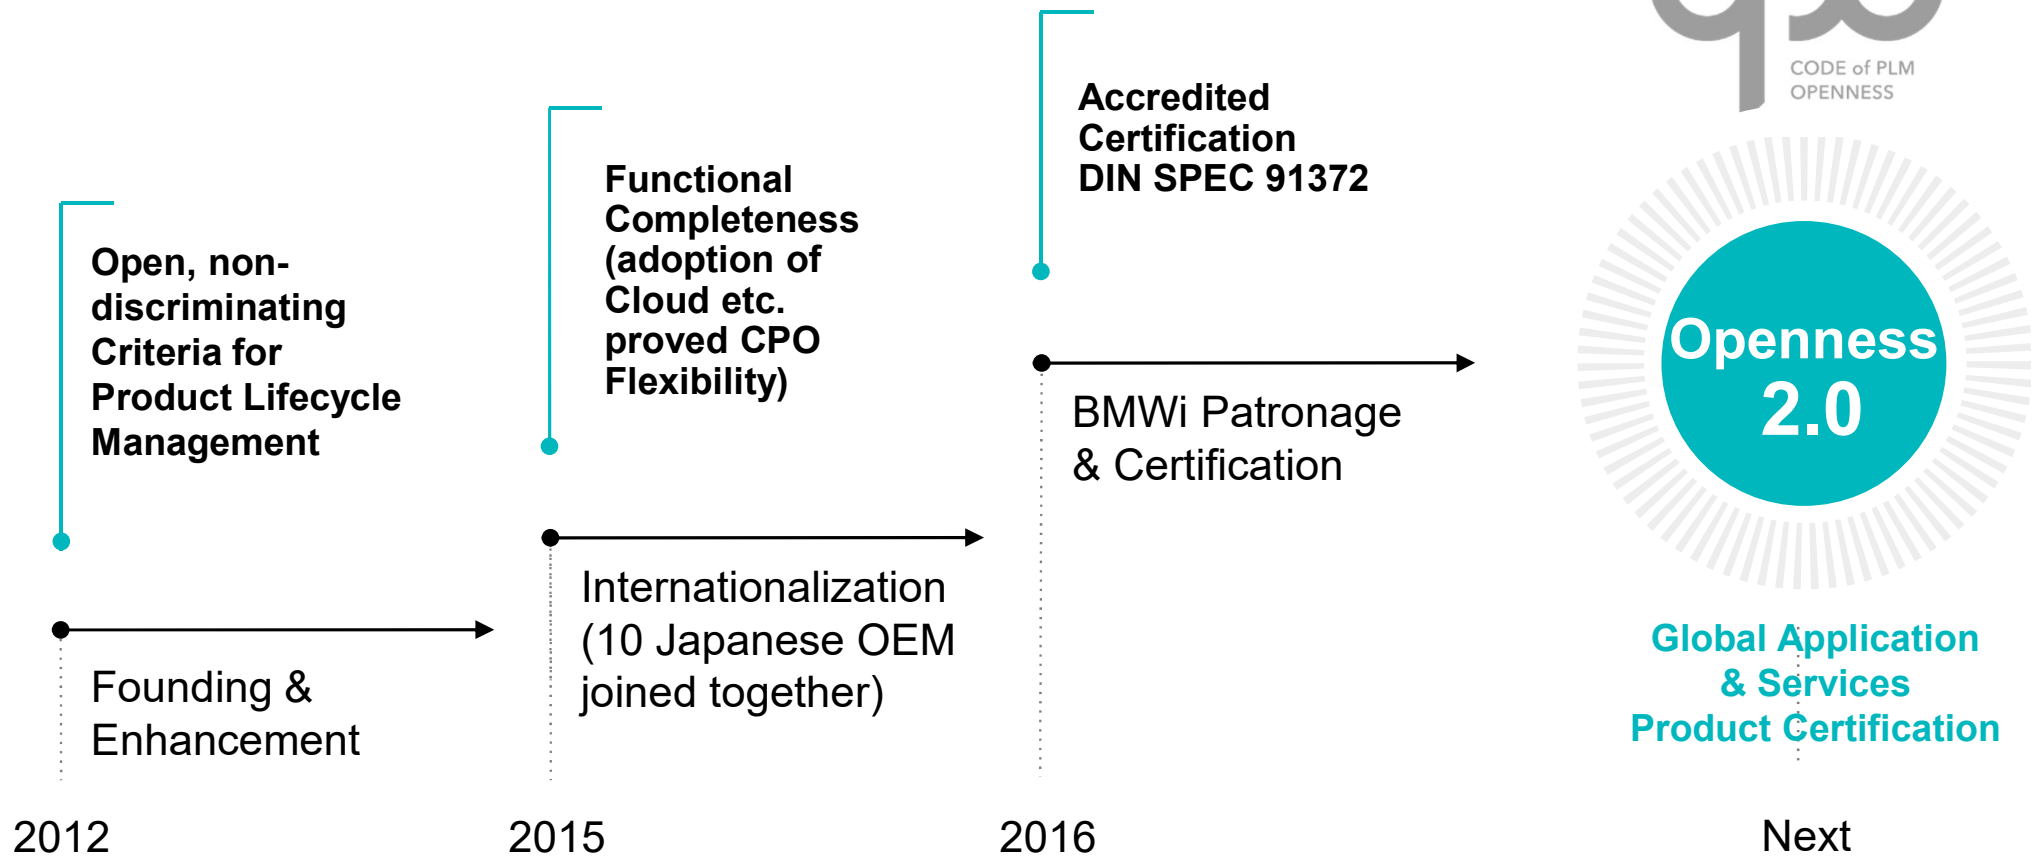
CODE of PLM OPENNESS

Open, non-discriminating Criteria for Product Lifecycle Management

Founding & Enhancement

2012

Functional Completeness (adoption of Cloud etc. proved CPO Flexibility)

Internationalization (10 Japanese OEM joined together)

2015

Accredited Certification DIN SPEC 91372

BMWi Patronage & Certification

2016

Openness 2.0

Global Application & Services Product Certification

Next